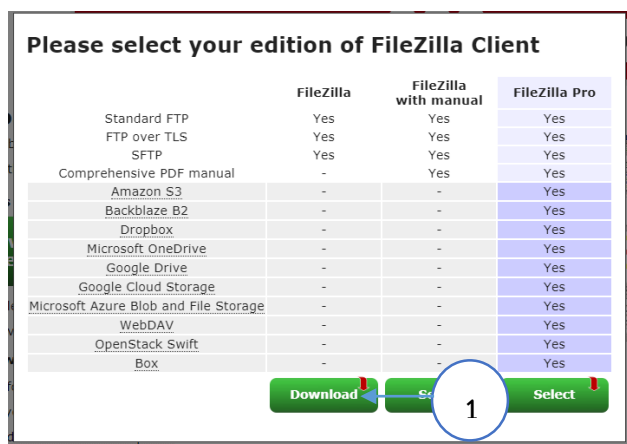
Please select your edition of FileZilla Client

| | FileZilla | FileZilla with manual | FileZilla Pro |
|---|---|---|---|
| Standard FTP | Yes | Yes | Yes |
| FTP over TLS | Yes | Yes | Yes |
| SFTP | Yes | Yes | Yes |
| Comprehensive PDF manual | - | Yes | Yes |
| Amazon S3 | - | - | Yes |
| Backblaze B2 | - | - | Yes |
| Dropbox | - | - | Yes |
| Microsoft OneDrive | - | - | Yes |
| Google Drive | - | - | Yes |
| Google Cloud Storage | - | - | Yes |
| Microsoft Azure Blob and File Storage | - | - | Yes |
| WebDAV | - | - | Yes |
| OpenStack Swift | - | - | Yes |
| Box | - | - | Yes |

Download
S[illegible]
1
Select